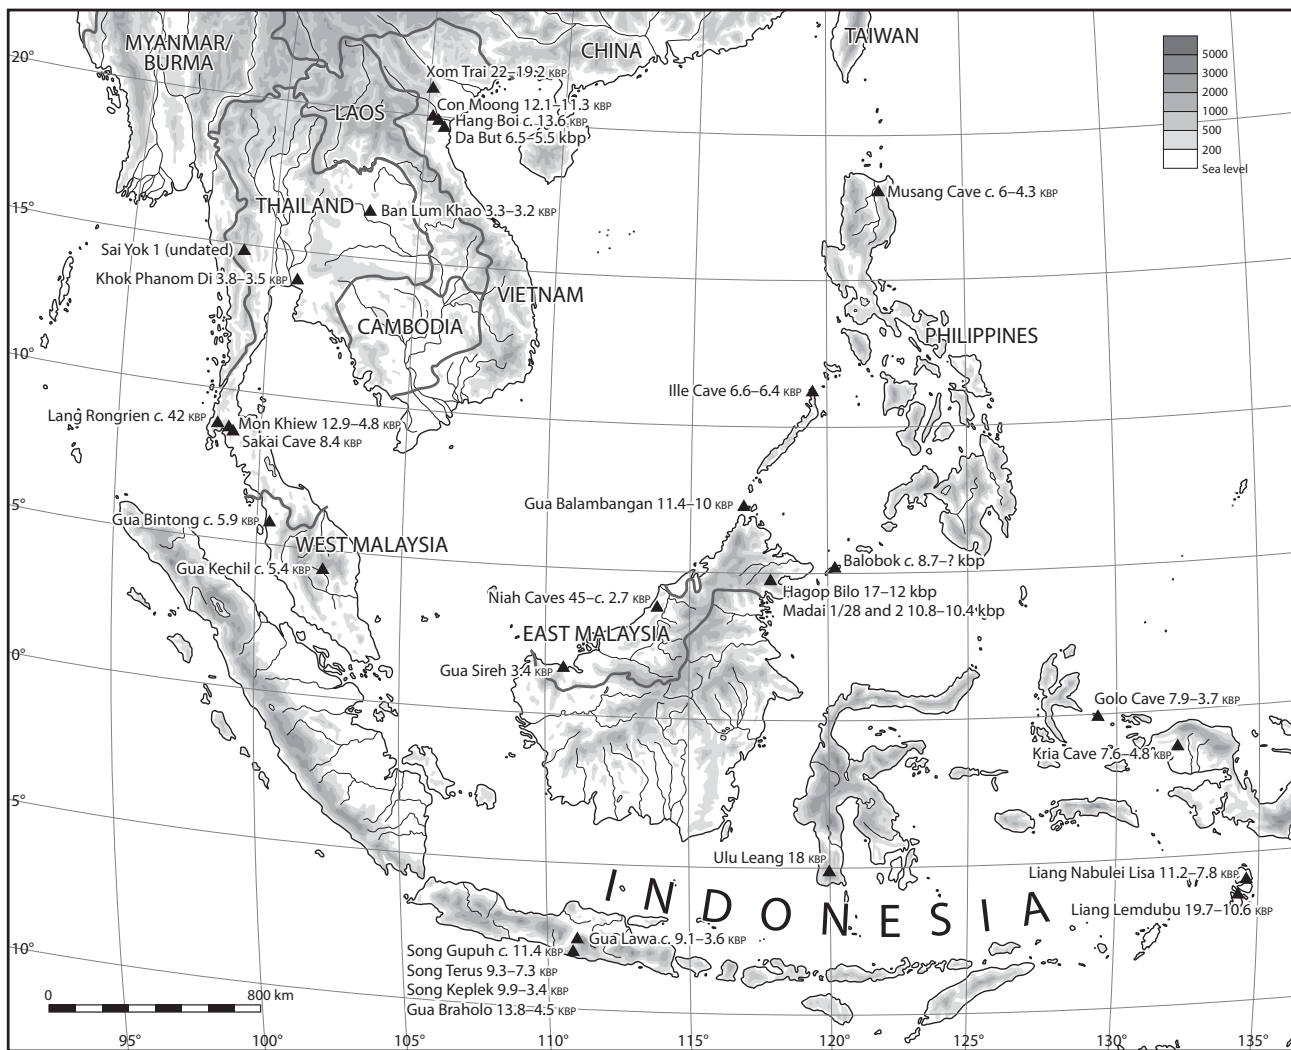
20°

15°

10°

5°

0°

5°

10°

MYANMAR/ BURMA

CHINA

TAIWAN

5000
3000
2000
1000
500
200
Sea level

Xom Trai 22–19.2 KBP
Con Moong 12.1–11.3 KBP
Hang Boi *c.* 13.6 KBP
Da But 6.5–5.5 kbp

LAOS

THAILAND

Ban Lum Khao 3.3–3.2 KBP

Musang Cave *c.* 6–4.3 KBP

Sai Yok 1 (undated)

Khok Phanom Di 3.8–3.5 KBP

VIETNAM

CAMBODIA

PHILIPPINES

Ille Cave 6.6–6.4 KBP

Lang Rongrien *c.* 42 KBP
Mon Khiew 12.9–4.8 KBP
Sakai Cave 8.4 KBP

Gua Balambangan 11.4–10 KBP

Gua Bintong *c.* 5.9 KBP

WEST MALAYSIA

Gua Kechil *c.* 5.4 KBP

Balobok *c.* 8.7–? kbp

Niah Caves 45–*c.* 2.7 KBP

Hagop Bilo 17–12 kbp
Madai 1/28 and 2 10.8–10.4 kbp

EAST MALAYSIA

Gua Sireh 3.4 KBP

Golo Cave 7.9–3.7 KBP

Kria Cave 7.6–4.8 KBP

Ulu Leang 18 KBP

INDONESIA

Liang Nabulei Lisa 11.2–7.8 KBP

Liang Lemdubu 19.7–10.6 KBP

Gua Lawa *c.* 9.1–3.6 KBP

Song Gupuh *c.* 11.4 KBP
Song Terus 9.3–7.3 KBP
Song Keplek 9.9–3.4 KBP
Gua Braholo 13.8–4.5 KBP

0
800 km

95°
100°
105°
110°
115°
120°
125°
130°
135°